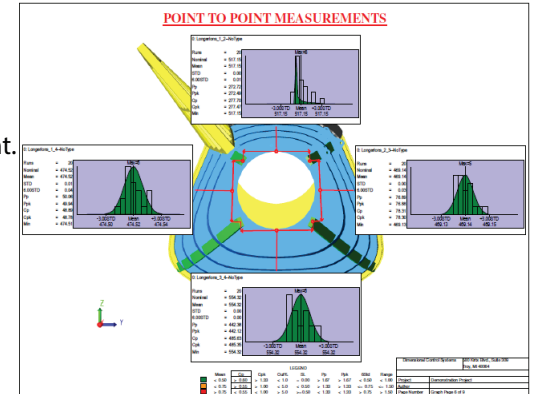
POINT TO POINT MEASUREMENTS

D Longitudes_1_2-4isType
Runs 20
Nominal 517.15
Mean 517.15
STD 0.00
6.000STD 0.01
Pp 272.73
Ppk 272.48
Cp 277.73
Cpk 277.47
Min 517.15
Mean
517.15 517.15 517.15

t.

D Longitudes_1_4-4isType
Runs 20
Nominal 474.52
Mean 474.52
STD 0.01
6.000STD 0.01
Pp 50.98
Ppk 50.95
Cp 48.99
Cpk 48.78
Min 474.51
-3.00STD Mean +3.00STD
474.50 474.52 474.54

D Longitudes_2_3-4isType
Runs 20
Nominal 469.14
Mean 469.14
STD 0.01
6.000STD 0.01
Pp 74.86
Ppk 74.86
Cp 75.31
Cpk 75.30
Min 469.13
-3.00STD Mean +3.00STD
469.13 469.14 469.15

D Longitudes_3_4-4isType
Runs 20
Nominal 594.32
Mean 594.32
STD 0.00
6.000STD 0.01
Pp 442.98
Ppk 442.12
Cp 465.63
Cpk 465.38
Min 594.32
-3.00STD Mean +3.00STD
594.32 594.32 594.32

Z
Y

LEGEND
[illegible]

Dimensional Control Systems
Project Demonstration Project
Author
Page Number Graph Page 6 of 9